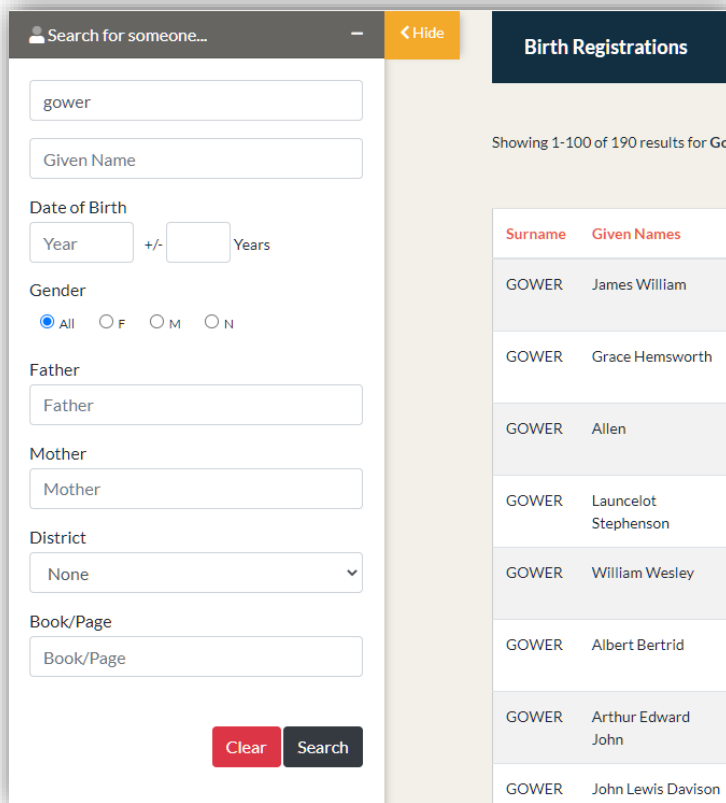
Search for someone... −

gower

Given Name

Date of Birth

Year +/- Years

Gender

All F M N

Father

Father

Mother

Mother

District

None

Book/Page

Book/Page

Clear Search

Hide

Birth Registrations

Showing 1-100 of 190 results for Go

| Surname | Given Names |
|---|---|
| GOWER | James William |
| GOWER | Grace Hemsworth |
| GOWER | Allen |
| GOWER | Launcelot Stephenson |
| GOWER | William Wesley |
| GOWER | Albert Bertrid |
| GOWER | Arthur Edward John |
| GOWER | John Lewis Davison |